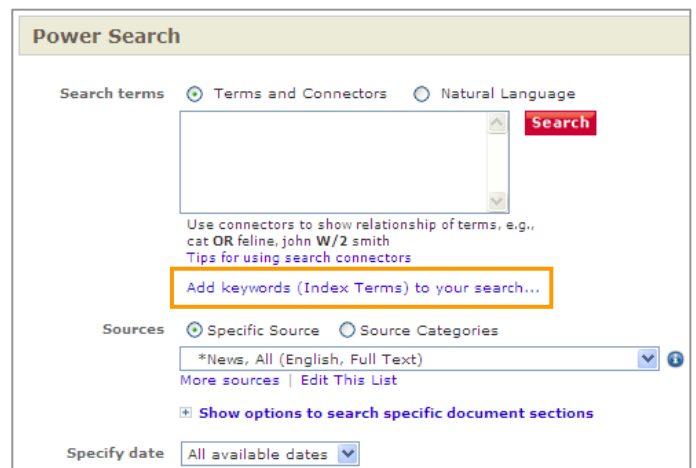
Power Search

Search terms Terms and Connectors Natural Language

Search

Use connectors to show relationship of terms, e.g., cat **OR** feline, john **W/2** smith
Tips for using search connectors

Add keywords (Index Terms) to your search...

Sources Specific Source Source Categories

*News, All (English, Full Text)

More sources | Edit This List

Show options to search specific document sections

Specify date All available dates